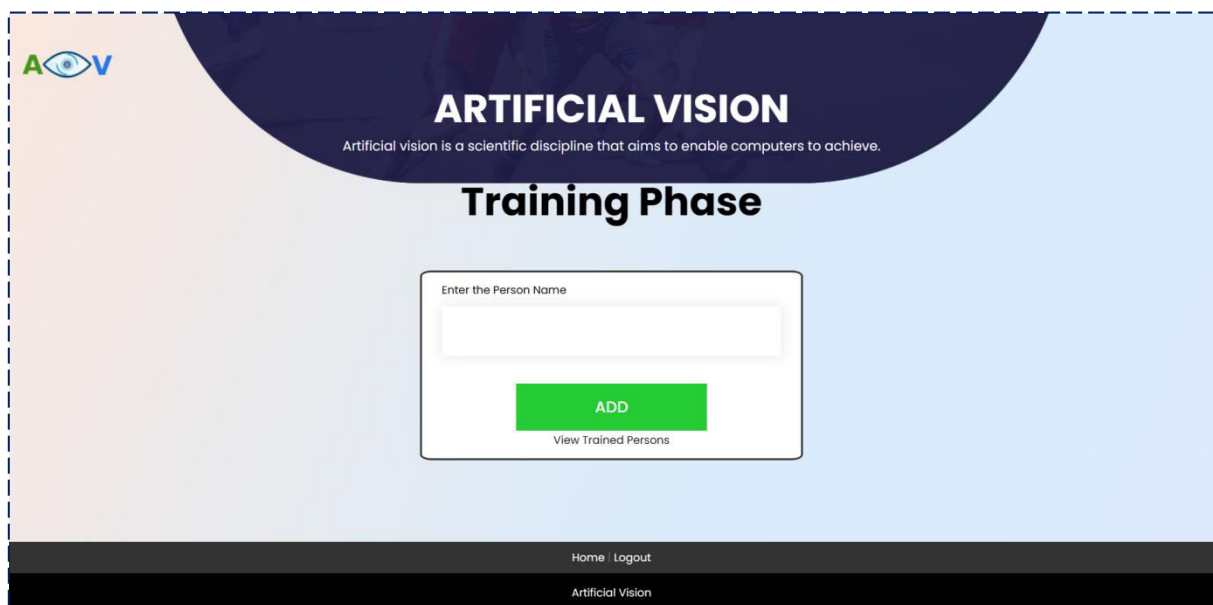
AV

ARTIFICIAL VISION

Artificial vision is a scientific discipline that aims to enable computers to achieve.

Training Phase

Enter the Person Name

ADD

View Trained Persons

Home | Logout

Artificial Vision